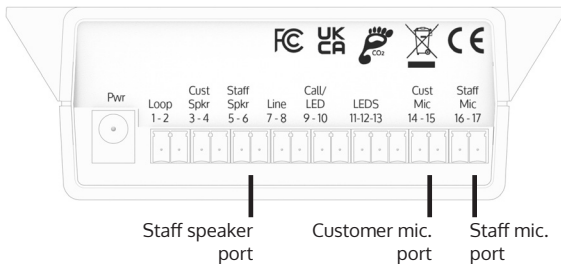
FC UK CA $CO_2$ CE

Pwr

Loop 1 - 2

Cust Spkr 3 - 4

Staff Spkr 5 - 6

Line 7 - 8

Call/ LED 9 - 10

LEDS 11-12-13

Cust Mic 14 - 15

Staff Mic 16 - 17

Staff speaker port

Customer mic. port

Staff mic. port